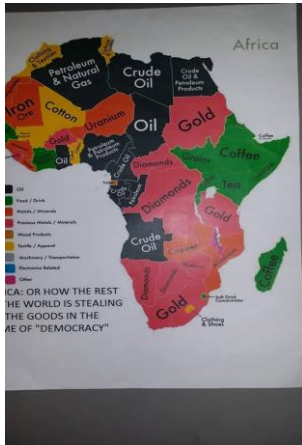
Africa

Petroleum & Natural Gas

Crude Oil

Crude Oil & Petroleum Products

Iron Ore

Cotton

Uranium

Gold

Oil

Gold

Coffee

Oil

Diamonds

Coffee

Tea

Diamonds

Gold

Crude Oil

Diamonds

Gold

Coffee

Clothing & Shoes

Oil

Food / Drink

Metals / Minerals

Precious Metals / Minerals

Wood Products

Textile / Apparel

Machinery / Transportation

Electronics Related

Other

ICA: OR HOW THE REST THE WORLD IS STEALING THE GOODS IN THE ME OF "DEMOCRACY"